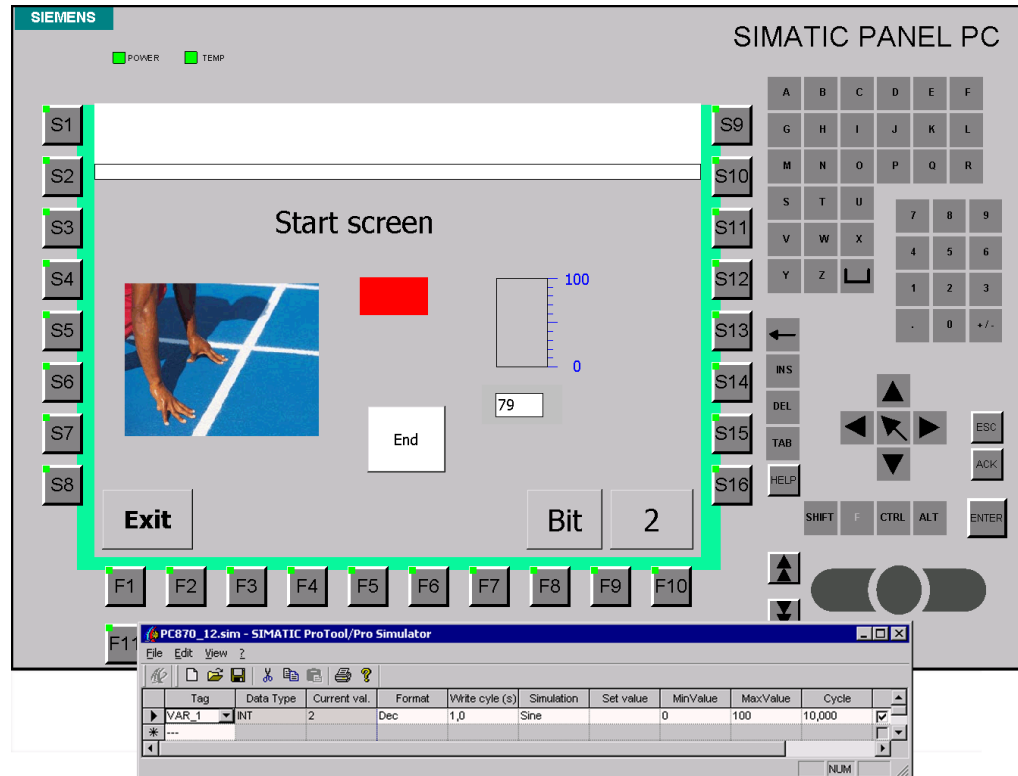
SIEMENS

SIMATIC PANEL PC

POWER TEMP

S1
S2
S3
S4
S5
S6
S7
S8

Start screen

100
0
79

End

Exit

Bit 2

S9
S10
S11
S12
S13
S14
S15
S16

A B C D E F
G H I J K L
M N O P Q R
S T U
V W X
Y Z

7 8 9
4 5 6
1 2 3
. 0 +/-

INS
DEL
TAB
HELP

ESC
ACK

SHIFT F CTRL ALT ENTER

F1 F2 F3 F4 F5 F6 F7 F8 F9 F10
F11

PC870_12.sim - SIMATIC ProTool/Pro Simulator

File Edit View ?

| Tag | Data Type | Current val. | Format | Write cycle (s) | Simulation | Set value | MinValue | MaxValue | Cycle |
|---|---|---|---|---|---|---|---|---|---|
| VAR_1 | INT | 2 | Dec | 1,0 | Sine | | 0 | 100 | 10,000 |
| --- | | | | | | | | | |

NUM